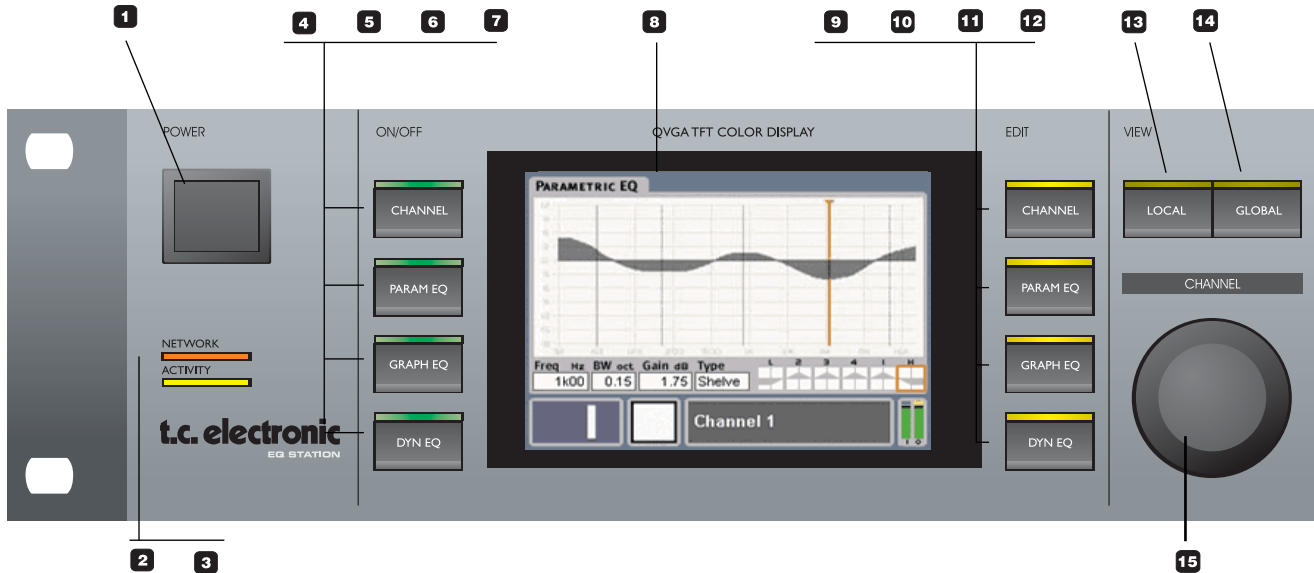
1
4 5 6 7
8
9 10 11 12
13
14

POWER
ON/OFF
QVGA TFT COLOR DISPLAY
EDIT
VIEW

CHANNEL
PARAM EQ
GRAPH EQ
DYN EQ

PARAMETRIC EQ

Freq Hz | BW oct | Gain dB | Type
1k00 | 0.15 | 1.75 | Shelve

L 2 3 4 I H

Channel 1

CHANNEL
PARAM EQ
GRAPH EQ
DYN EQ

LOCAL
GLOBAL
CHANNEL

NETWORK
ACTIVITY

t.c. electronic
EQ STATION

2 3
15